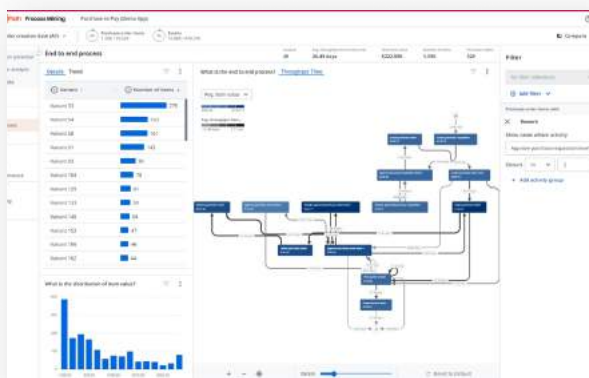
Path Process Mining | Purchase to Pay (Demo App)

End to end process

Details Trend

Variant | Number of items
Variant 53 | 270
Variant 54 | 153
Variant 58 | 151
Variant 57 | 143
Variant 93 | 91
Variant 184 | 78
Variant 125 | 71
Variant 123 | 59
Variant 148 | 54
Variant 153 | 47
Variant 396 | 46
Variant 162 | 44

What is the distribution of item value?

What is the end to end process? Throughput Time

Filter

Add filter

Compare

Reset to Default